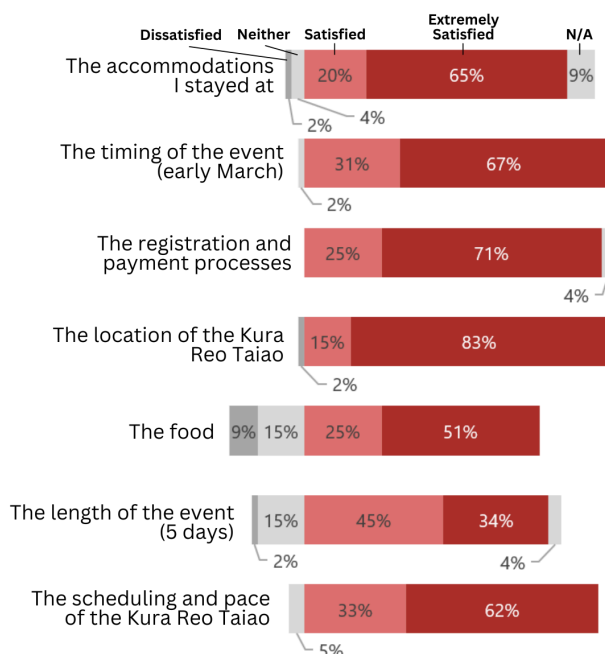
Dissatisfied Neither Satisfied Extremely Satisfied N/A

| | | | | | |
|---|---|---|---|---|---|
| The accommodations I stayed at | 2% | 4% | 20% | 65% | 9% |
| The timing of the event (early March) | | 2% | 31% | 67% | |
| The registration and payment processes | | | 25% | 71% | 4% |
| The location of the Kura Reo Taiao | | 2% | 15% | 83% | |
| The food | 9% | 15% | 25% | 51% | |
| The length of the event (5 days) | 2% | 15% | 45% | 34% | 4% |
| The scheduling and pace of the Kura Reo Taiao | | 5% | 33% | 62% | |